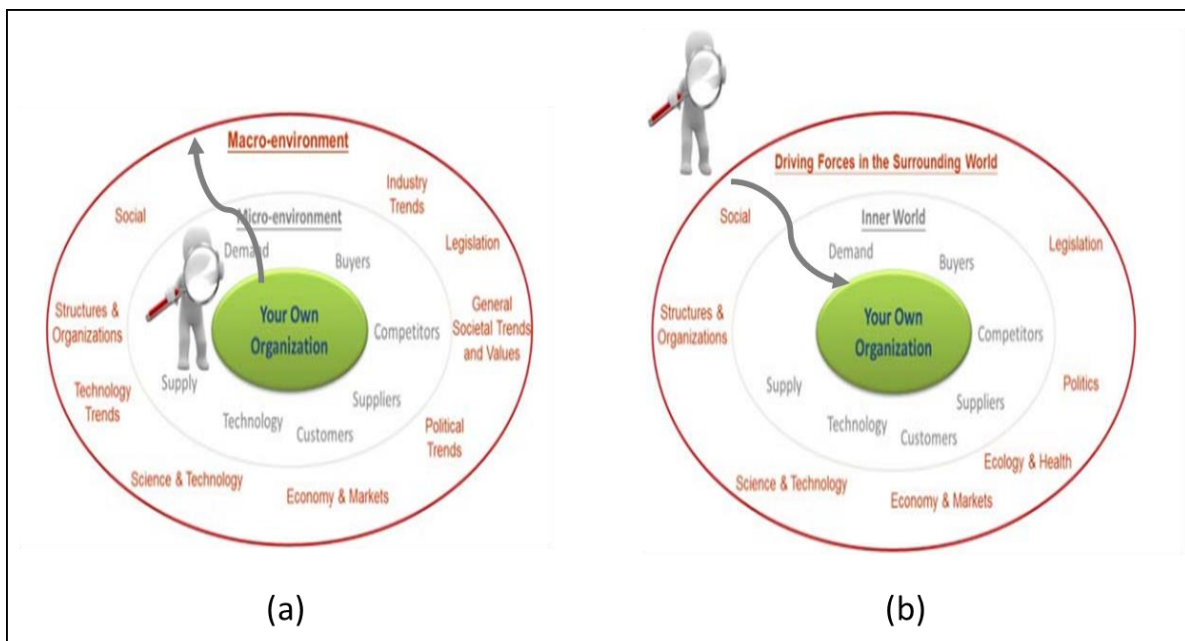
Macro-environment

Social

Industry Trends

Legislation

Micro-environment

Demand

Buyers

Structures & Organizations

Your Own Organization

Competitors

General Societal Trends and Values

Technology Trends

Supply

Suppliers

Technology

Customers

Political Trends

Science & Technology

Economy & Markets

(a)

Driving Forces in the Surrounding World

Social

Inner World

Legislation

Demand

Buyers

Structures & Organizations

Your Own Organization

Competitors

Supply

Politics

Suppliers

Technology

Customers

Ecology & Health

Science & Technology

Economy & Markets

(b)